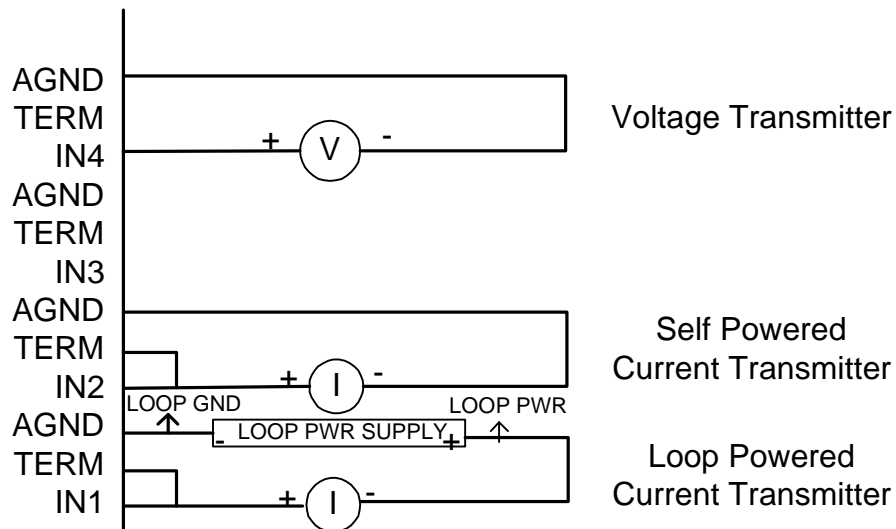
AGND
TERM
IN4
AGND
TERM
IN3
AGND
TERM
IN2
AGND
TERM
IN1

+ V -

Voltage Transmitter

+ I -

Self Powered
Current Transmitter

LOOP GND
LOOP PWR
- LOOP PWR SUPPLY +

+ I -

Loop Powered
Current Transmitter